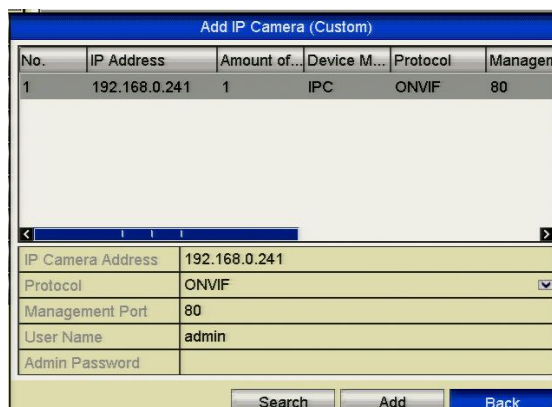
Add IP Camera (Custom)

| No. | IP Address | Amount of... | Device M... | Protocol | Managem |
|---|---|---|---|---|---|
| 1 | 192.168.0.241 | 1 | IPC | ONVIF | 80 |

| IP Camera Address | 192.168.0.241 |
|---|---|
| Protocol | ONVIF |
| Management Port | 80 |
| User Name | admin |
| Admin Password | |

Search Add Back